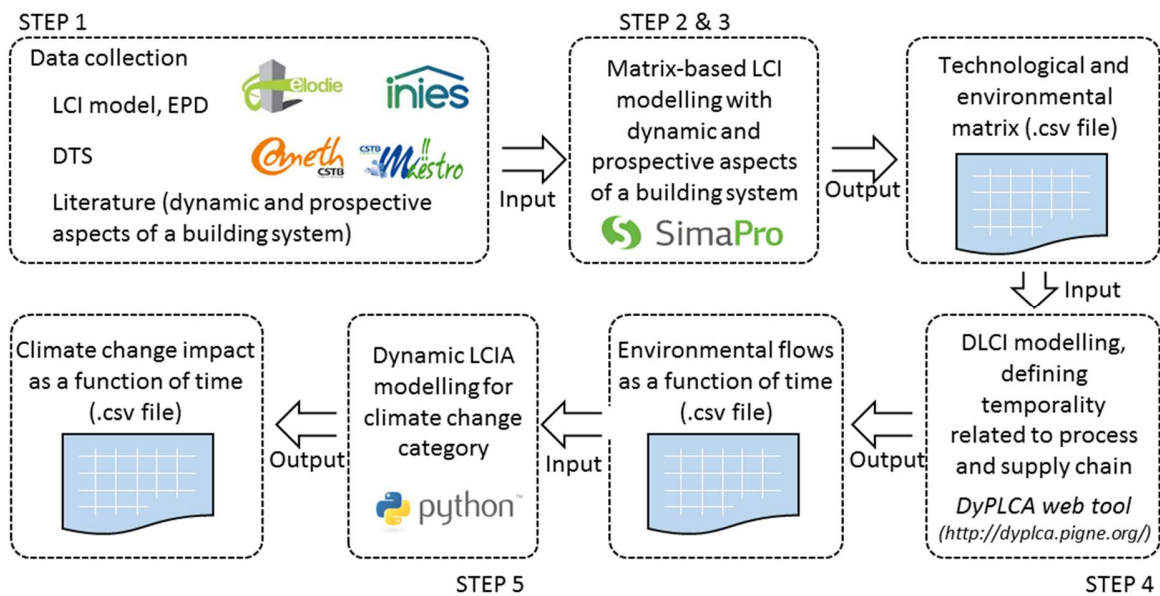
STEP 1

Data collection

LCI model, EPD

elodie

inies

DTS

Cometh CSTB

CSTB Maestro

Literature (dynamic and prospective aspects of a building system)

Input

STEP 2 & 3

Matrix-based LCI modelling with dynamic and prospective aspects of a building system

SimaPro

Output

Technological and environmental matrix (.csv file)

Input

DLCI modelling, defining temporality related to process and supply chain

DyPLCA web tool

(http://dyplca.pigne.org/)

STEP 4

Output

Environmental flows as a function of time (.csv file)

Input

Dynamic LCIA modelling for climate change category

python™

STEP 5

Output

Climate change impact as a function of time (.csv file)